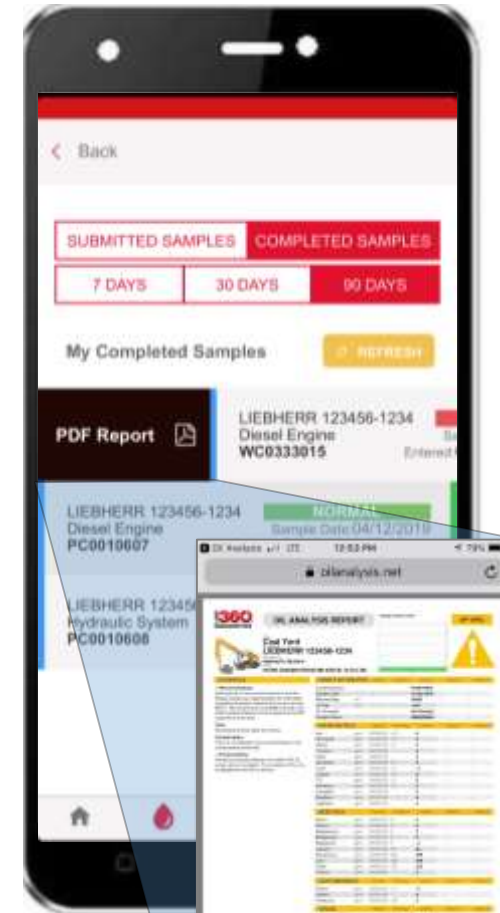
< Back

SUBMITTED SAMPLES
COMPLETED SAMPLES

7 DAYS
30 DAYS
90 DAYS

My Completed Samples

REFRESH

PDF Report

LIEBHERR 123456-1234
Diesel Engine
WC0333015

LIEBHERR 123456-1234
Diesel Engine
PC0010607

NORMAL
Sample Date:04/12/2019

LIEBHERR 123456
Hydraulic System
PC0010608

12:53 PM
79%
oilanalysis.net

360
OIL ANALYSIS REPORT

Coal Yard
LIEBHERR 123456-1234
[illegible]